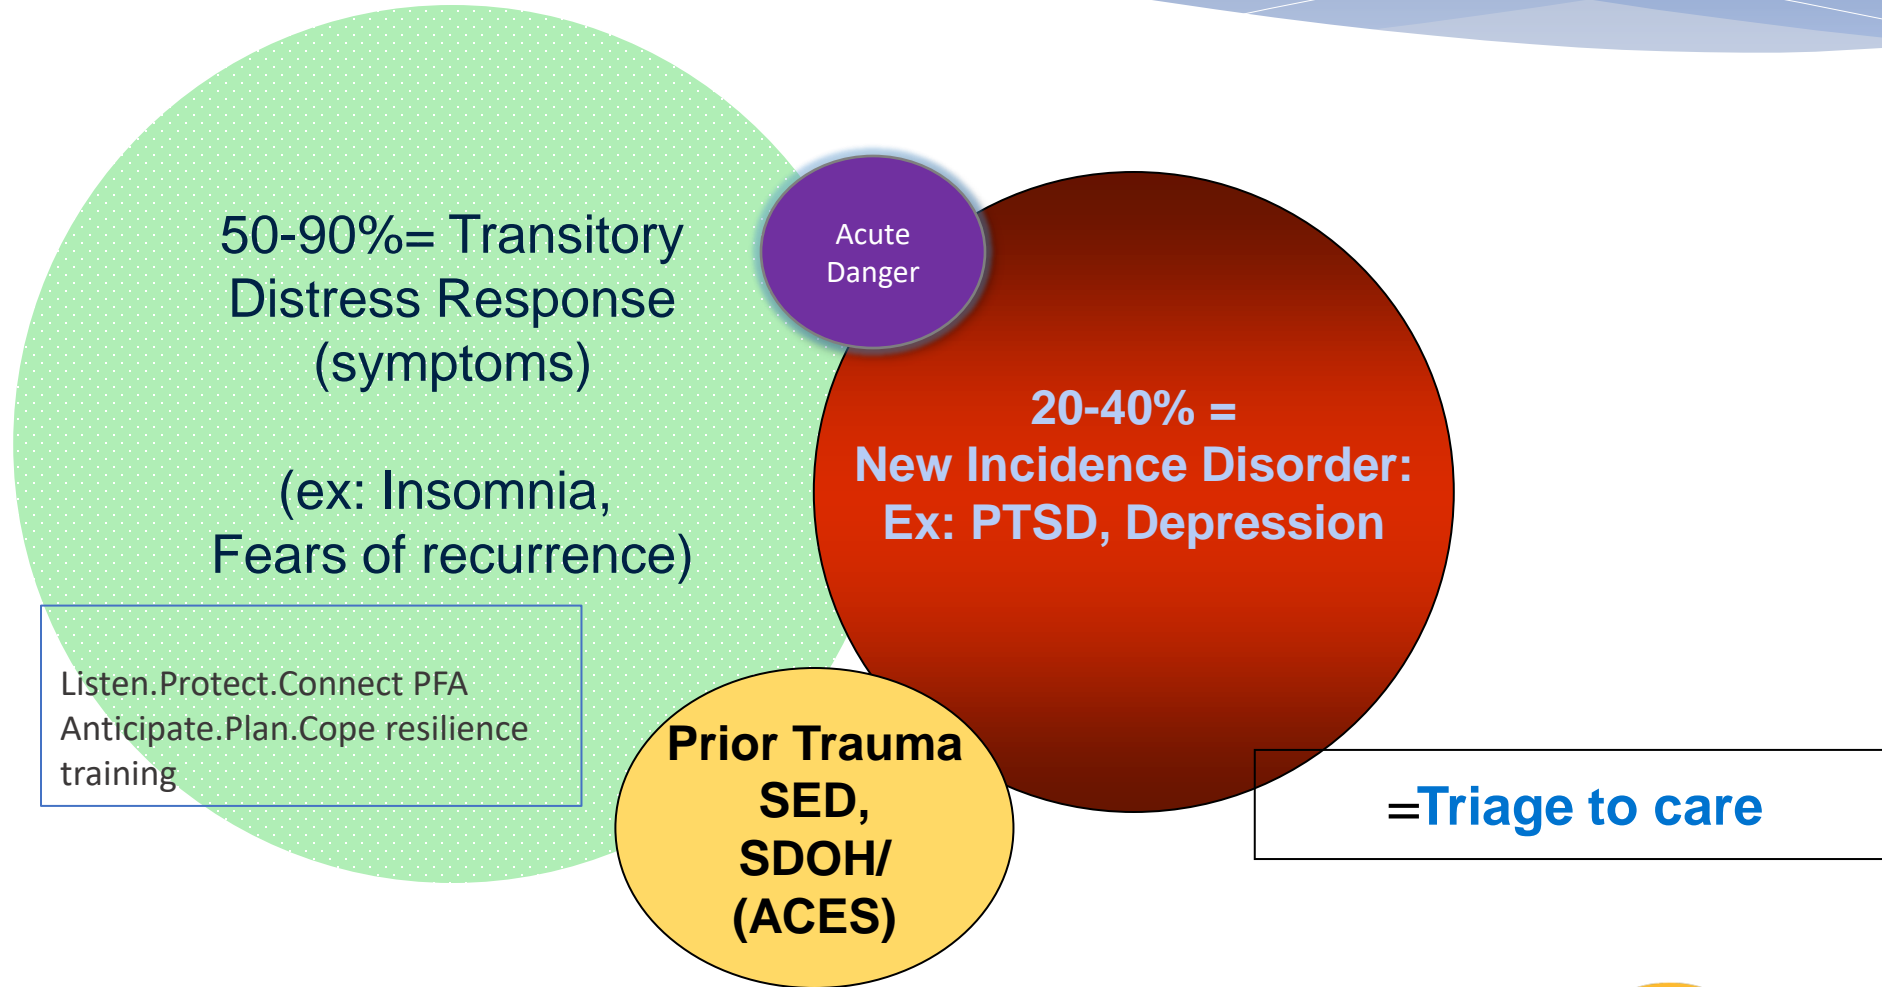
50-90%= Transitory Distress Response (symptoms)

(ex: Insomnia, Fears of recurrence)

Acute Danger

20-40% =
New Incidence Disorder:
Ex: PTSD, Depression

Listen.Protect.Connect PFA
Anticipate.Plan.Cope resilience training

Prior Trauma
SED,
SDOH/
(ACES)

=Triage to care